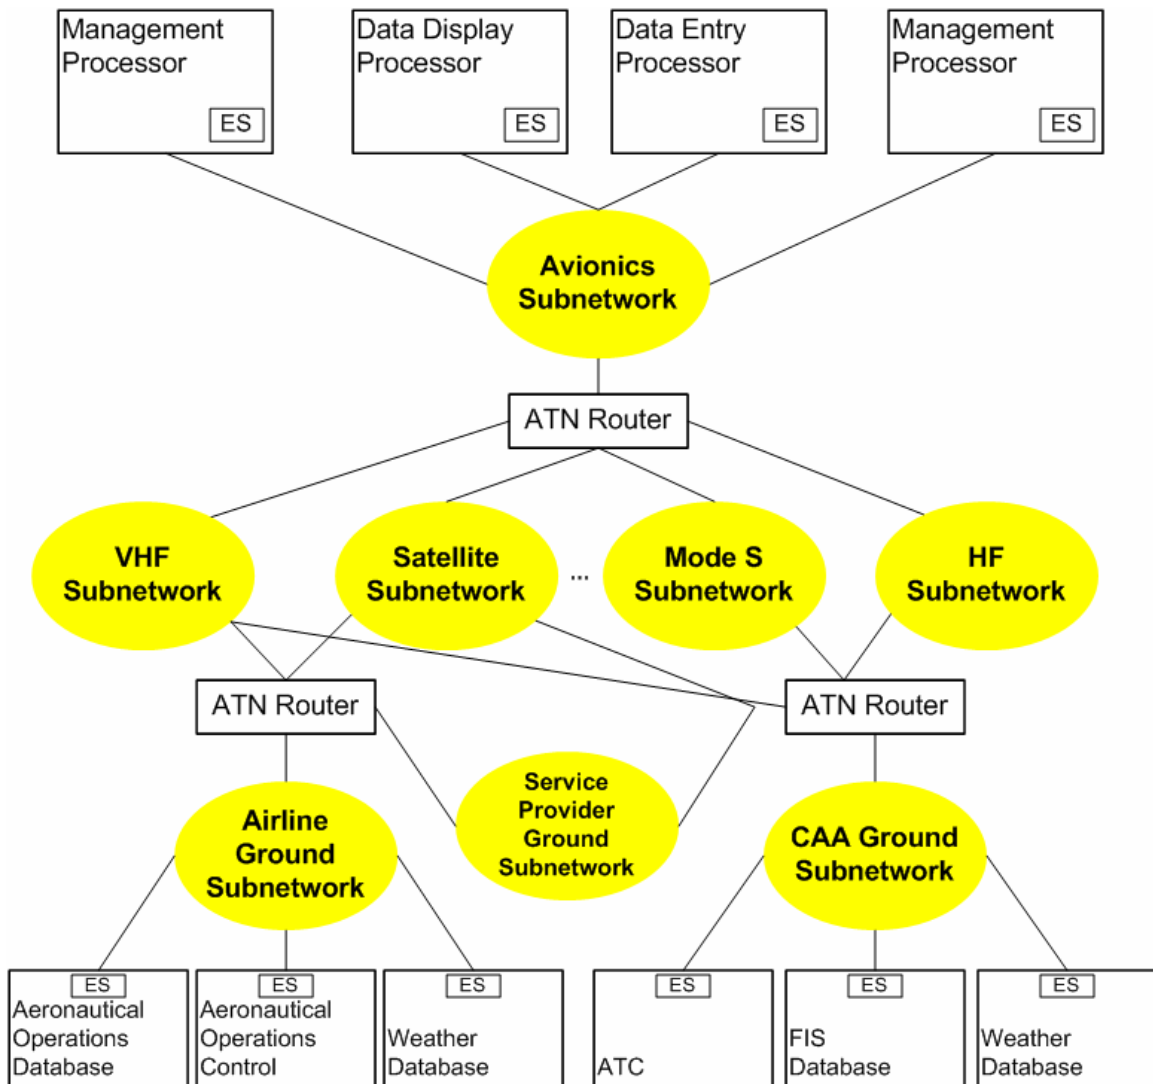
Management Processor
ES

Data Display Processor
ES

Data Entry Processor
ES

Management Processor
ES

Avionics Subnetwork

ATN Router

VHF Subnetwork

Satellite Subnetwork

...

Mode S Subnetwork

HF Subnetwork

ATN Router

ATN Router

Airline Ground Subnetwork

Service Provider Ground Subnetwork

CAA Ground Subnetwork

ES
Aeronautical Operations Database

ES
Aeronautical Operations Control

ES
Weather Database

ES
ATC

ES
FIS Database

ES
Weather Database